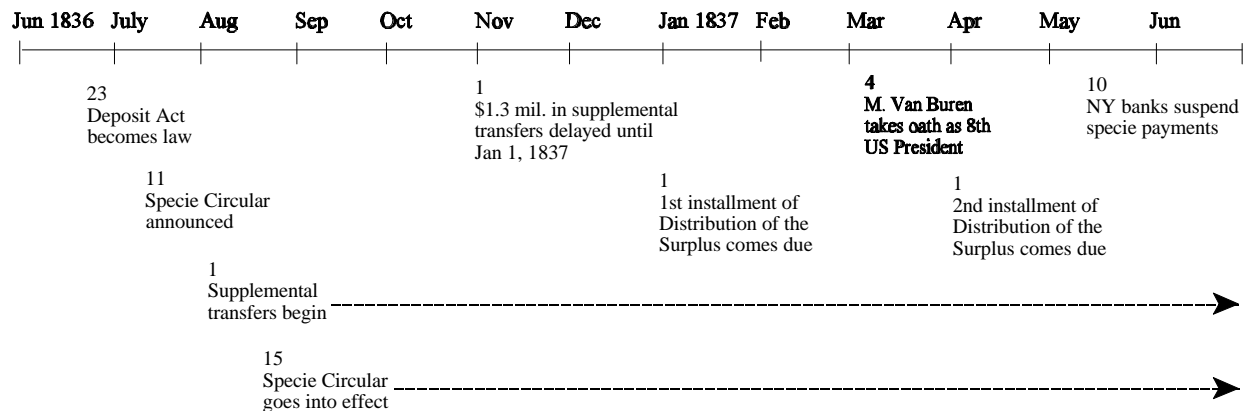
Jun 1836 July Aug Sep Oct Nov Dec Jan 1837 Feb Mar Apr May Jun

23
Deposit Act becomes law

1
$1.3 mil. in supplemental transfers delayed until Jan 1, 1837

4
M. Van Buren takes oath as 8th US President

10
NY banks suspend specie payments

11
Specie Circular announced

1
1st installment of Distribution of the Surplus comes due

1
2nd installment of Distribution of the Surplus comes due

1
Supplemental transfers begin

15
Specie Circular goes into effect